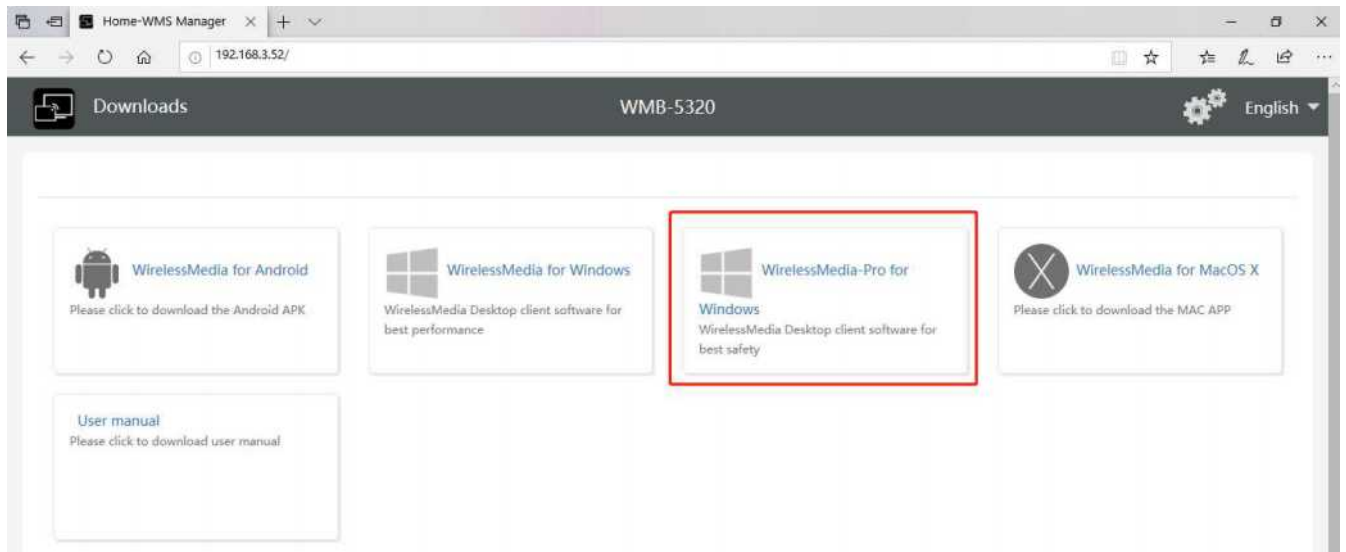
Home-WMS Manager

192.168.3.52/

Downloads

WMB-5320

English

WirelessMedia for Android
Please click to download the Android APK

WirelessMedia for Windows
WirelessMedia Desktop client software for best performance

WirelessMedia-Pro for Windows
WirelessMedia Desktop client software for best safety

WirelessMedia for MacOS X
Please click to download the MAC APP

User manual
Please click to download user manual